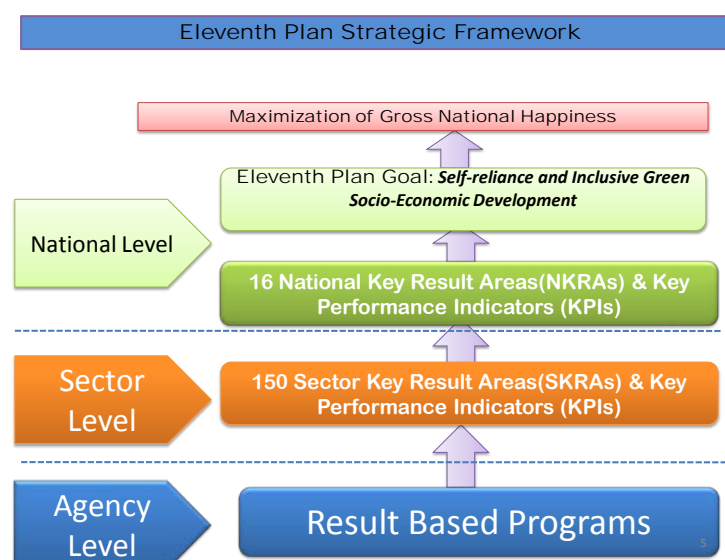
Eleventh Plan Strategic Framework

Maximization of Gross National Happiness

Eleventh Plan Goal: ***Self-reliance and Inclusive Green Socio-Economic Development***

National Level

16 National Key Result Areas(NKRAs) & Key Performance Indicators (KPIs)

Sector Level

150 Sector Key Result Areas(SKRAs) & Key Performance Indicators (KPIs)

Agency Level

Result Based Programs

5